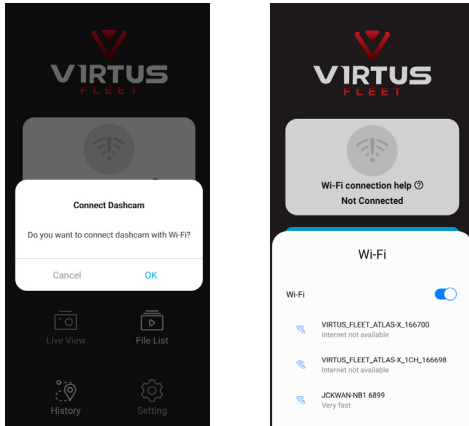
VIRTUS
FLEET

Connect Dashcam

Do you want to connect dashcam with Wi-Fi?

Cancel OK

Live View

File List

History

Setting

VIRTUS
FLEET

Wi-Fi connection help ⓘ

Not Connected

Wi-Fi

Wi-Fi

VIRTUS_FLEET_ATLAS-X_166700
Internet not available

VIRTUS_FLEET_ATLAS-X_1CH_166698
Internet not available

JCKWAN-NB1 6899
Very fast